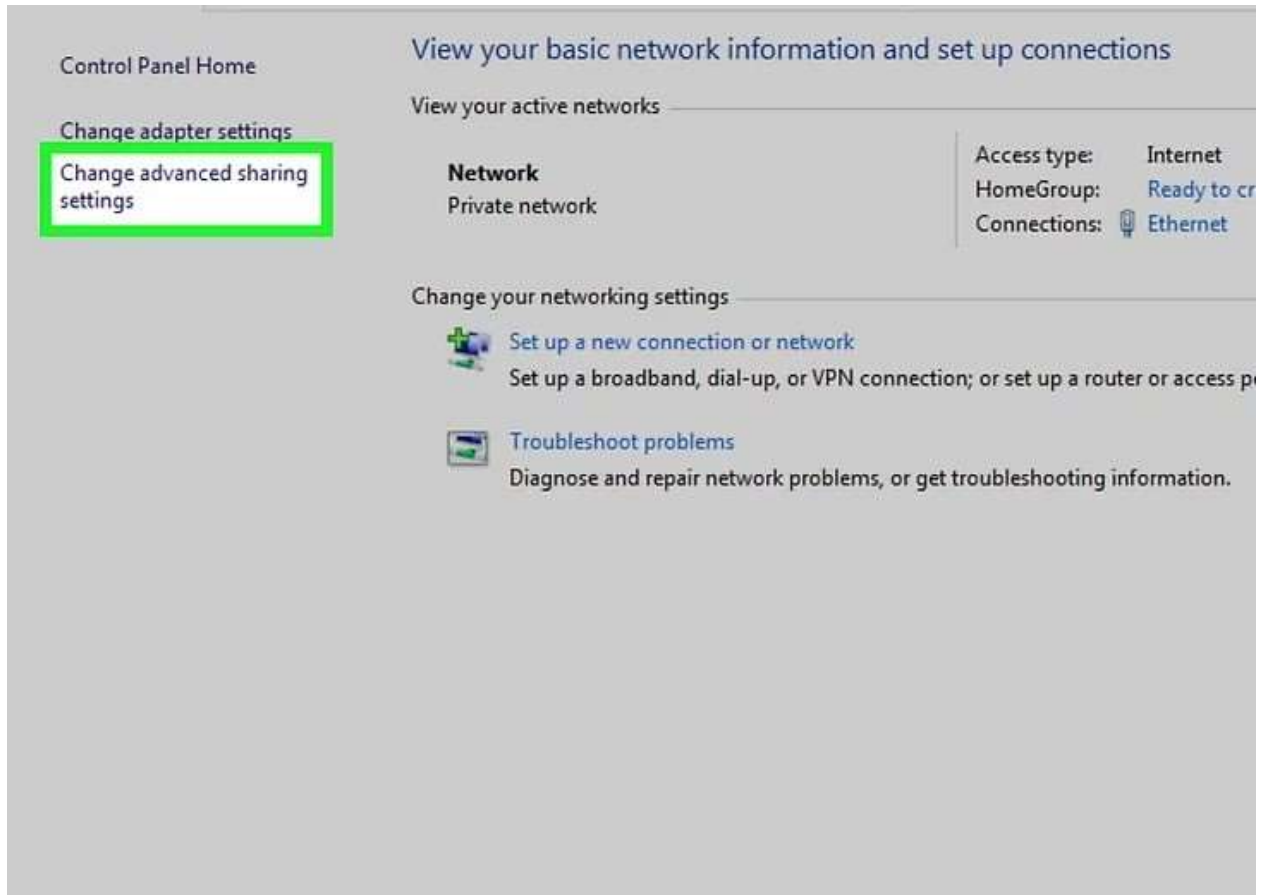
Control Panel Home

Change adapter settings

Change advanced sharing settings

View your basic network information and set up connections

View your active networks

Network
Private network

| | |
|---|---|
| Access type: | Internet |
| HomeGroup: | Ready to cr |
| Connections: | Ethernet |

Change your networking settings

Set up a new connection or network
Set up a broadband, dial-up, or VPN connection; or set up a router or access p

Troubleshoot problems
Diagnose and repair network problems, or get troubleshooting information.